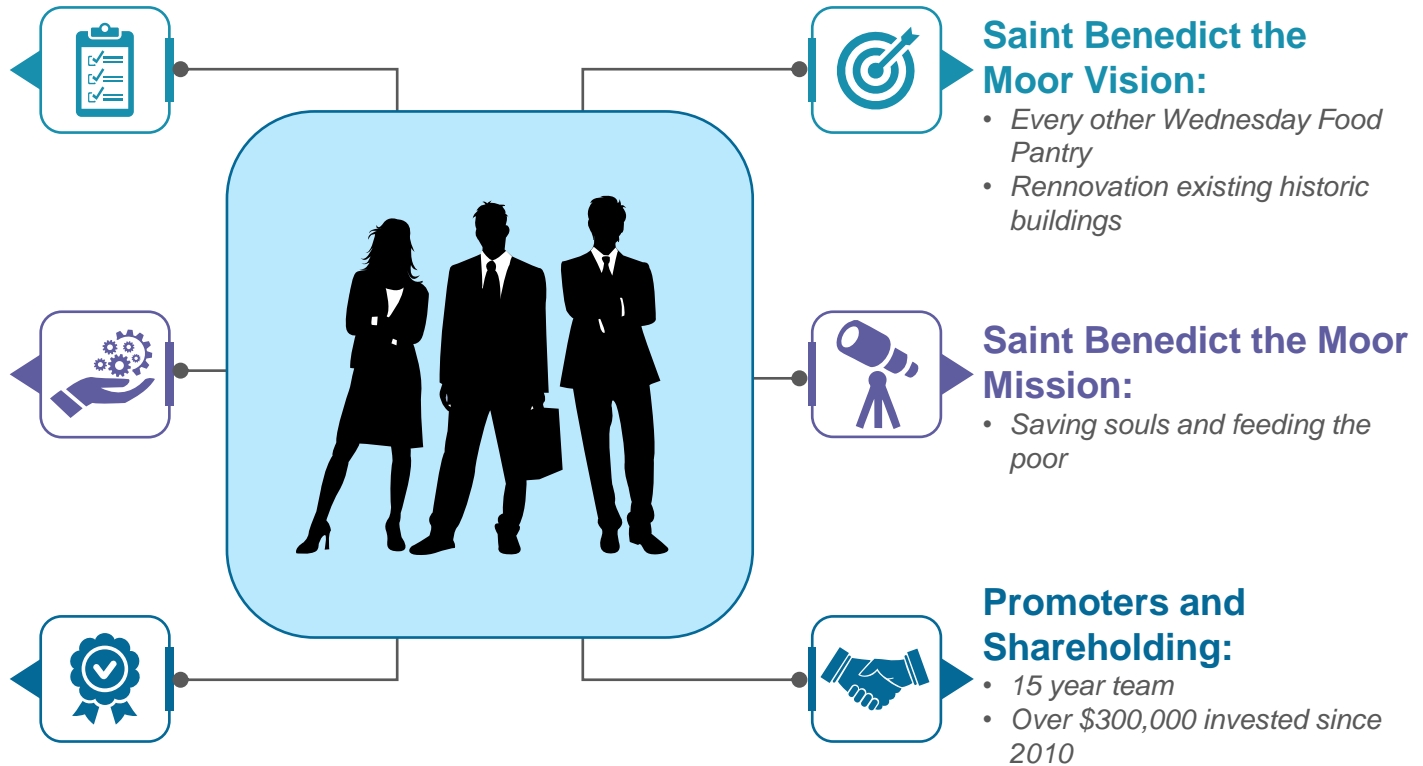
Saint Benedict the Moor Vision:

- Every other Wednesday Food Pantry
- Rennovation existing historic buildings

Saint Benedict the Moor Mission:

- Saving souls and feeding the poor

Promoters and Shareholding:

- 15 year team
- Over \$300,000 invested since 2010